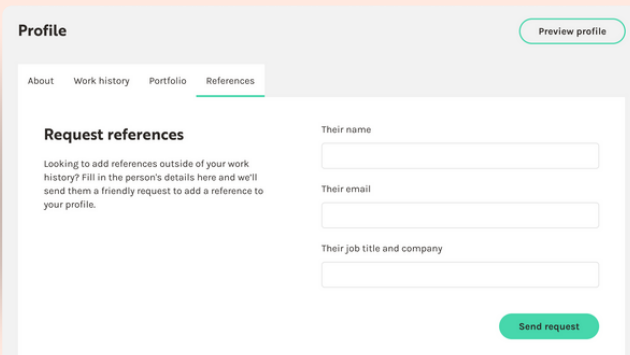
Profile

Preview profile

About
Work history
Portfolio
References

Request references

Looking to add references outside of your work history? Fill in the person's details here and we'll send them a friendly request to add a reference to your profile.

Their name

Their email

Their job title and company

Send request